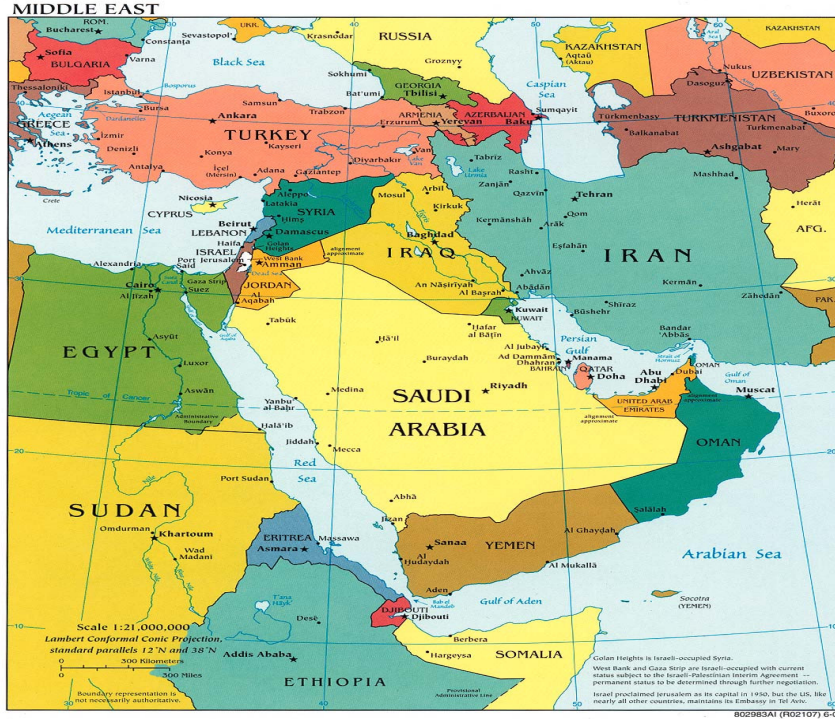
MIDDLE EAST

ROM. Bucharest Constanța Sofia BULGARIA Varna UKR. Sevastopol' Krasnodar RUSSIA KAZAKHSTAN Aqtau (Aktau) KAZAKHSTAN Nukus UZBEKISTAN Dasoguz Black Sea Sokhumi Groznyy GEORGIA Tbilisi Caspian Sea Thessaloniki İstanbul Bosporus Bursa Samsun Trabzon Bat'umi ARMENIA Yerevan AZERBAIJAN Baku Sumqayit Türkmenbaşy Balkanabat TURKMENISTAN Türkmenabat Aegean Sea GREECE Athens İzmir Dardanelles Ankara TURKEY Erzurum Denizli Konya Kayseri Antalya İçel (Mersin) Adana Gaziantep Diyarbakır Tabriz Rasht Ashgabat Mary Mashhad Crete Nicosia CYPRUS Aleppo Latakia SYRIA Mosul Arbil Lake Urmia Zanjān Qazvīn Tehran Herāt Mediterranean Sea Beirut LEBANON Tripoli Hims Damascus Golan Heights Haifa ISRAEL Tel Aviv-Yafo Jerusalem West Bank Amman Kirkuk Kermānshāh Qom Arāk AFG. Baghdad IRAQ Eşfahān IRAN Alexandria Port Said Gaza Strip Suez Dead Sea JORDAN Al 'Aqabah Al Jīzah Cairo alignment approximate An Nāşirīyah Al Başrah Ahvāz Ābādān Kermān PAK. Tabūk Ḩā'il Kuwait KUWAIT Bandar 'Abbās Būshehr Shīrāz Ḩafar al Bāţin Al Jubayl Ad Dammām Dhahran Manama BAHRAIN Persian Gulf QATAR Doha Strait of Hormuz OMAN Gulf of Oman Abu Dhabi Dubai Muscat EGYPT Asyūţ Luxor Buraydah Riyadh SAUDI ARABIA UNITED ARAB EMIRATES alignment approximate Tropic of Cancer Aswān Administrative Boundary Medina Yanbu' al Baḩr Ḩalā'ib Jiddah Mecca OMAN Red Sea Port Sudan Abhā SUDAN Omdurman Khartoum Wad Madani ERITREA Asmara Massawa Jīzān Sanaa Al Ḩudaydah YEMEN Al Ghaydah Şalālah Al Mukallā Arabian Sea Aden Gulf of Aden Bab el Mandeb Socotra (YEMEN) Lake Tana Desē DJIBOUTI Djibouti Berbera Addis Ababa Hargeysa SOMALIA ETHIOPIA Provisional Administrative Line

Scale 1:21,000,000
Lambert Conformal Conic Projection, standard parallels 12°N and 38°N
0 300 Kilometers
0 300 Miles
Boundary representation is not necessarily authoritative.

Golan Heights is Israeli-occupied Syria.
West Bank and Gaza Strip are Israeli-occupied with current status subject to the Israeli-Palestinian Interim Agreement — permanent status to be determined through further negotiation.
Israel proclaimed Jerusalem as its capital in 1950, but the US, like nearly all other countries, maintains its Embassy in Tel Aviv.

802983AI (R02107) 6